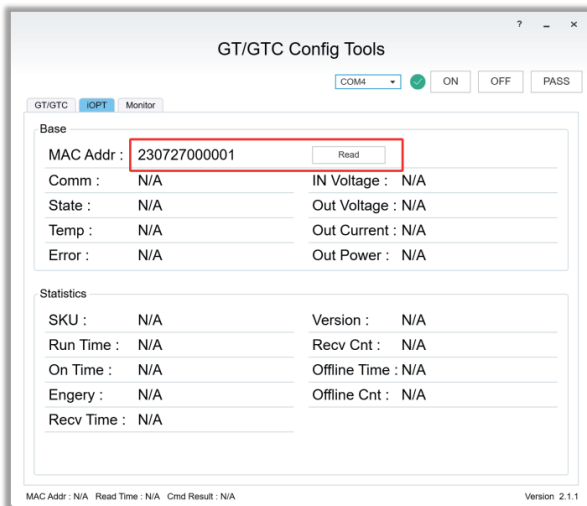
? _ ×

GT/GTC Config Tools

COM4 ON OFF PASS

GT/GTC iOPT Monitor

Base

MAC Addr : 230727000001 Read

Comm : N/A

IN Voltage : N/A

State : N/A

Out Voltage : N/A

Temp : N/A

Out Current : N/A

Error : N/A

Out Power : N/A

Statistics

SKU : N/A

Version : N/A

Run Time : N/A

Recv Cnt : N/A

On Time : N/A

Offline Time : N/A

Engery : N/A

Offline Cnt : N/A

Recv Time : N/A

MAC Addr : N/A Read Time : N/A Cmd Result : N/A

Version 2.1.1